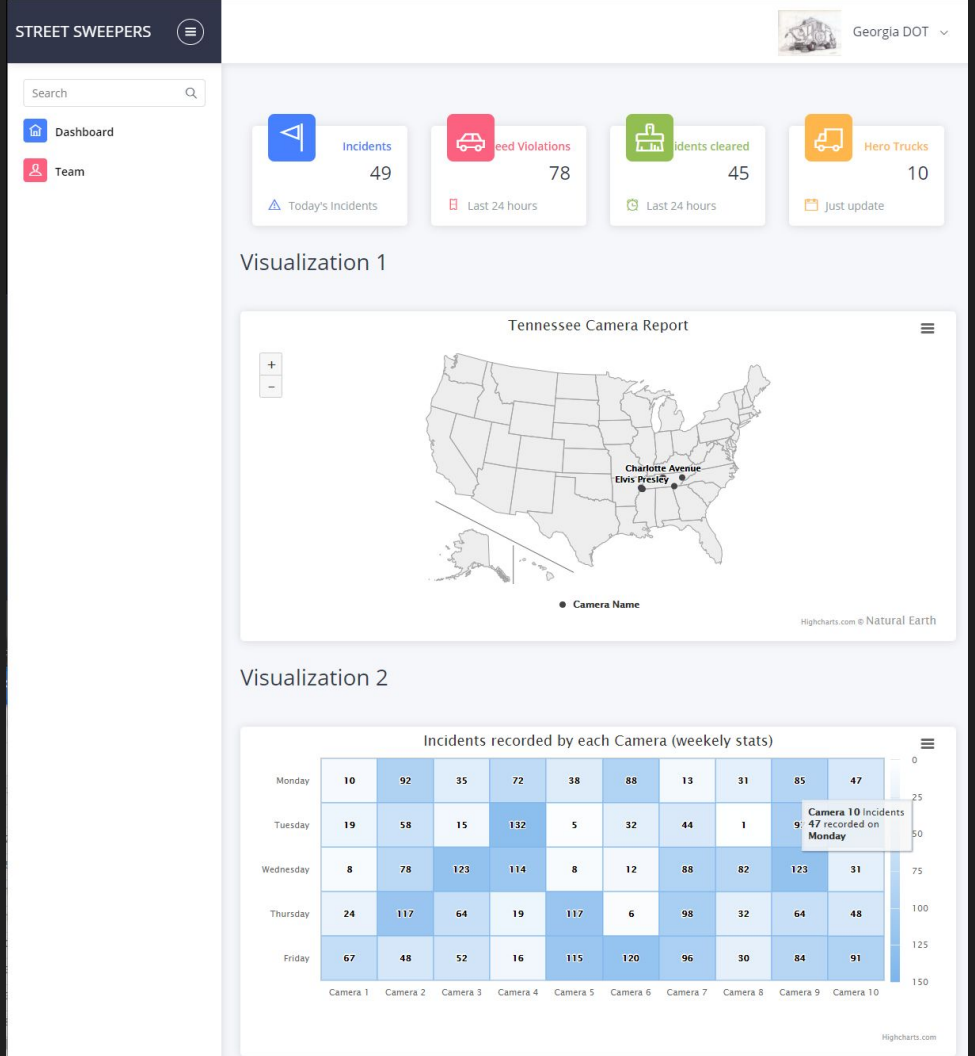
STREET SWEEPERS

Georgia DOT

Search

Dashboard

Team

Incidents
49
Today's Incidents

eed Violations
78
Last 24 hours

idents cleared
45
Last 24 hours

Hero Trucks
10
Just update

Visualization 1

Tennessee Camera Report

+
-

Charlotte Avenue
Elvis Presley

Camera Name

Highcharts.com © Natural Earth

Visualization 2

Incidents recorded by each Camera (weekely stats)

| | Camera 1 | Camera 2 | Camera 3 | Camera 4 | Camera 5 | Camera 6 | Camera 7 | Camera 8 | Camera 9 | Camera 10 |
|---|---|---|---|---|---|---|---|---|---|---|
| Monday | 10 | 92 | 35 | 72 | 38 | 88 | 13 | 31 | 85 | 47 |
| Tuesday | 19 | 58 | 15 | 132 | 5 | 32 | 44 | 1 | 9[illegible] | |
| Wednesday | 8 | 78 | 123 | 114 | 8 | 12 | 88 | 82 | 123 | 31 |
| Thursday | 24 | 117 | 64 | 19 | 117 | 6 | 98 | 32 | 64 | 48 |
| Friday | 67 | 48 | 52 | 16 | 115 | 120 | 96 | 30 | 84 | 91 |

Camera 10 Incidents
47 recorded on
Monday

0
25
50
75
100
125
150

Highcharts.com